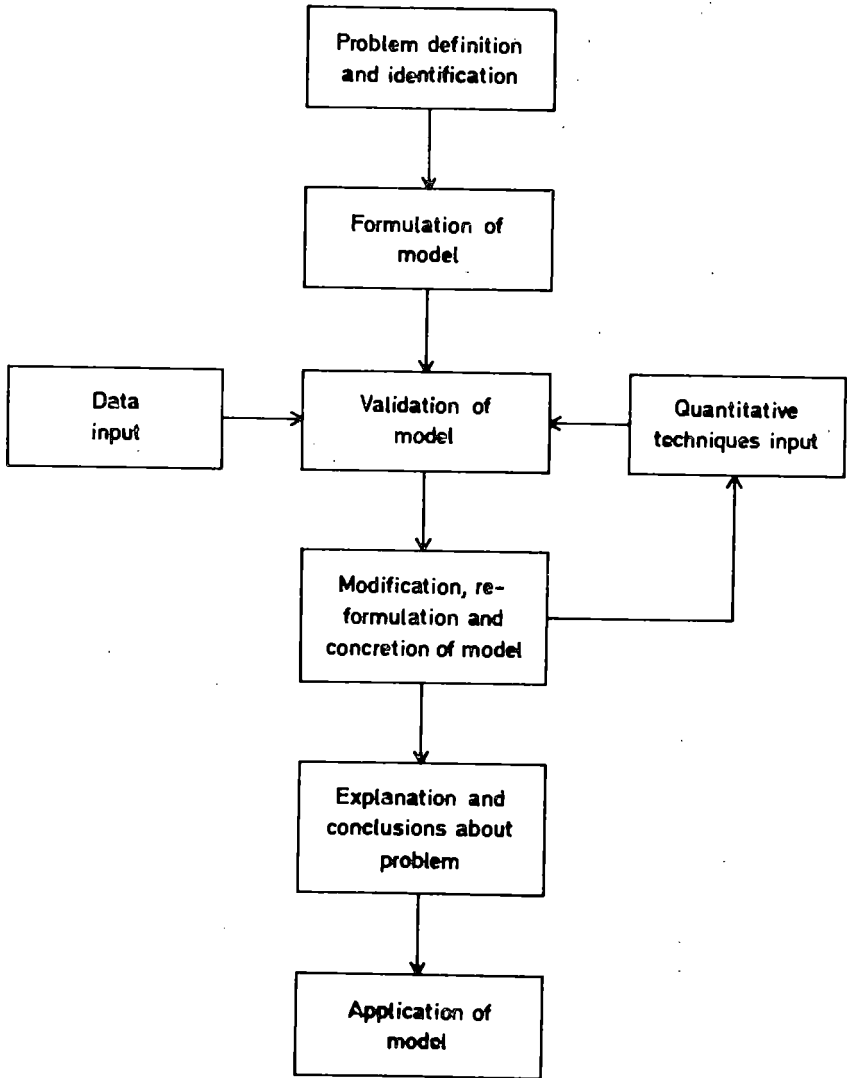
Problem definition and identification

Formulation of model

Data input

Validation of model

Quantitative techniques input

Modification, reformulation and concretion of model

Explanation and conclusions about problem

Application of model